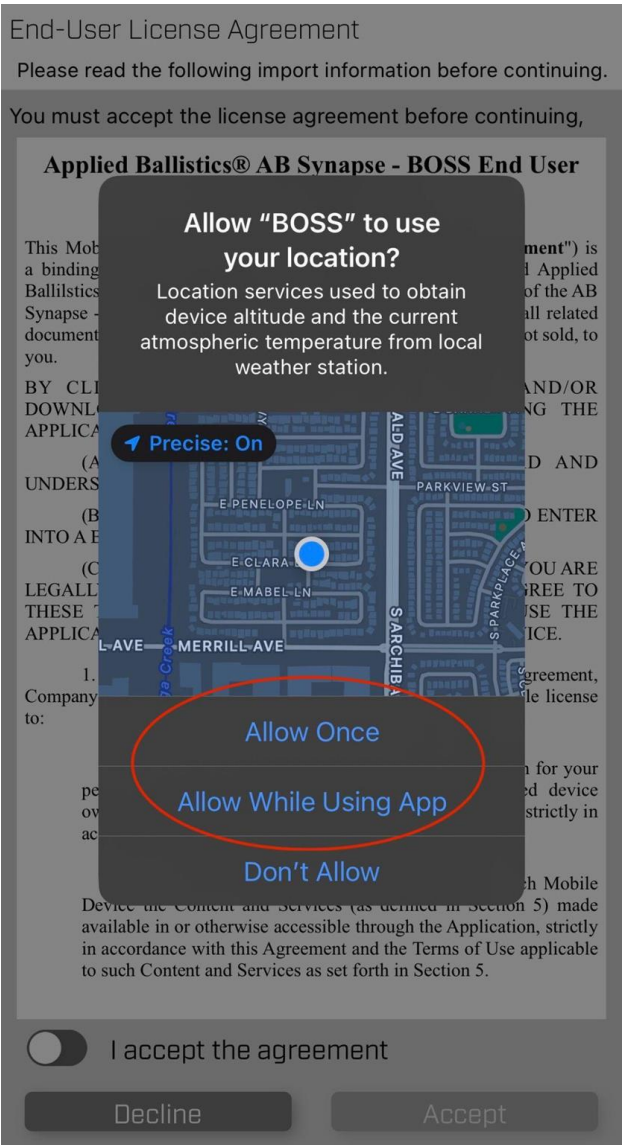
End-User License Agreement

Please read the following import information before continuing.

You must accept the license agreement before continuing,

Applied Ballistics® AB Synapse - BOSS End User

This Mob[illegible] ment") is a binding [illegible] d Applied Ballilstics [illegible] of the AB Synapse - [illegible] all related document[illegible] ot sold, to you.

BY CLI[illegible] AND/OR DOWNL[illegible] NG THE APPLICA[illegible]

(A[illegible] D AND UNDERS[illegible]

(B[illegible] ENTER INTO A E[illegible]

(C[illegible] OU ARE LEGALL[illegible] REE TO THESE T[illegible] SE THE APPLICA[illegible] ICE.

1. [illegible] greement, Company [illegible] le license to:

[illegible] n for your pe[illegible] ed device ow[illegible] strictly in ac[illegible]

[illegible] h Mobile Device the Content and Services (as defined in Section 5) made available in or otherwise accessible through the Application, strictly in accordance with this Agreement and the Terms of Use applicable to such Content and Services as set forth in Section 5.

Allow "BOSS" to use your location?

Location services used to obtain device altitude and the current atmospheric temperature from local weather station.

Precise: On

E PENELOPE LN
E CLARA
E MABEL LN
L AVE
MERRILL AVE
PARKVIEW ST
S PARKPLACE
S ARCHIBALD AVE
S PARKSIDE
Creek

Allow Once

Allow While Using App

Don't Allow

I accept the agreement

Decline

Accept